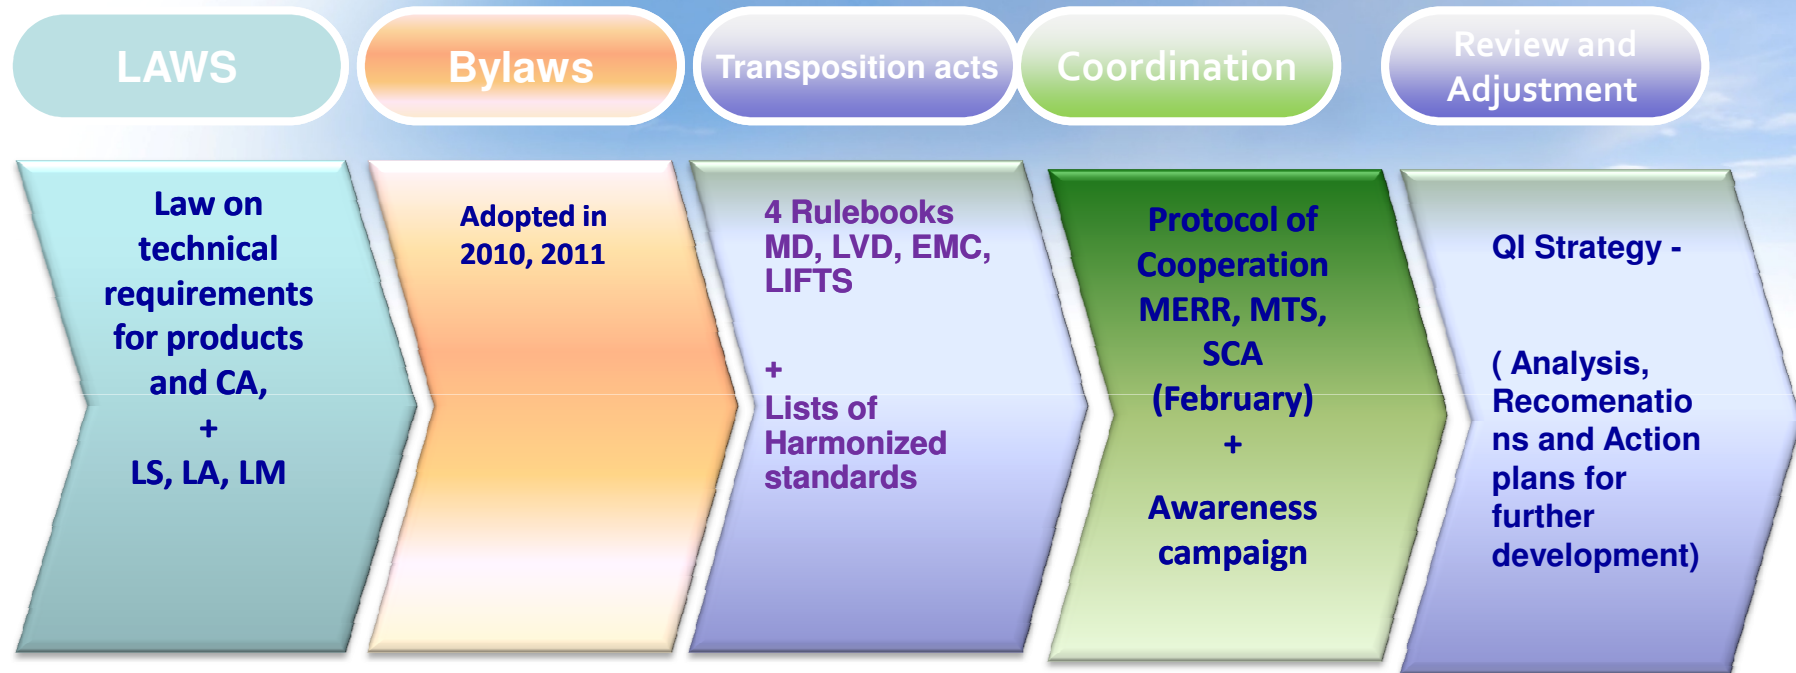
LAWS

Bylaws

Transposition acts

Coordination

Review and Adjustment

Law on technical requirements for products and CA,
+
LS, LA, LM

Adopted in 2010, 2011

4 Rulebooks MD, LVD, EMC, LIFTS

+
Lists of Harmonized standards

Protocol of Cooperation MERR, MTS, SCA (February)
+
Awareness campaign

QI Strategy -

( Analysis, Recomenatio ns and Action plans for further development)